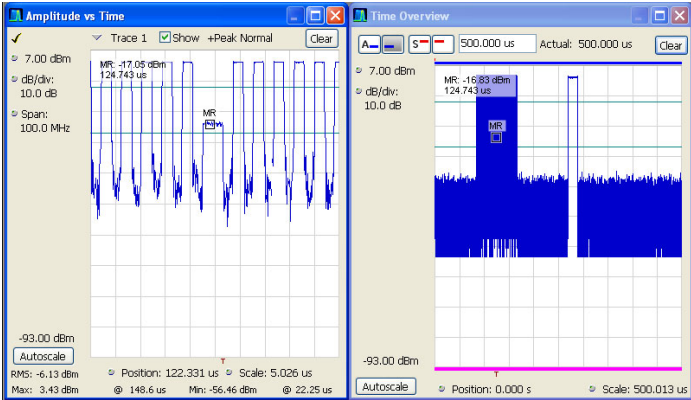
Amplitude vs Time

Trace 1 Show +Peak Normal Clear

7.00 dBm

dB/div: 10.0 dB

Span: 100.0 MHz

MR: -17.05 dBm
124.743 us

MR

-93.00 dBm

Autoscale

RMS: -6.13 dBm

Max: 3.43 dBm @ 148.6 us

Position: 122.331 us

Scale: 5.026 us

Min: -56.46 dBm @ 22.25 us

T

Time Overview

A S 500.000 us Actual: 500.000 us Clear

7.00 dBm

dB/div: 10.0 dB

MR: -16.83 dBm
124.743 us

MR

-93.00 dBm

Autoscale

Position: 0.000 s

T

Scale: 500.013 us